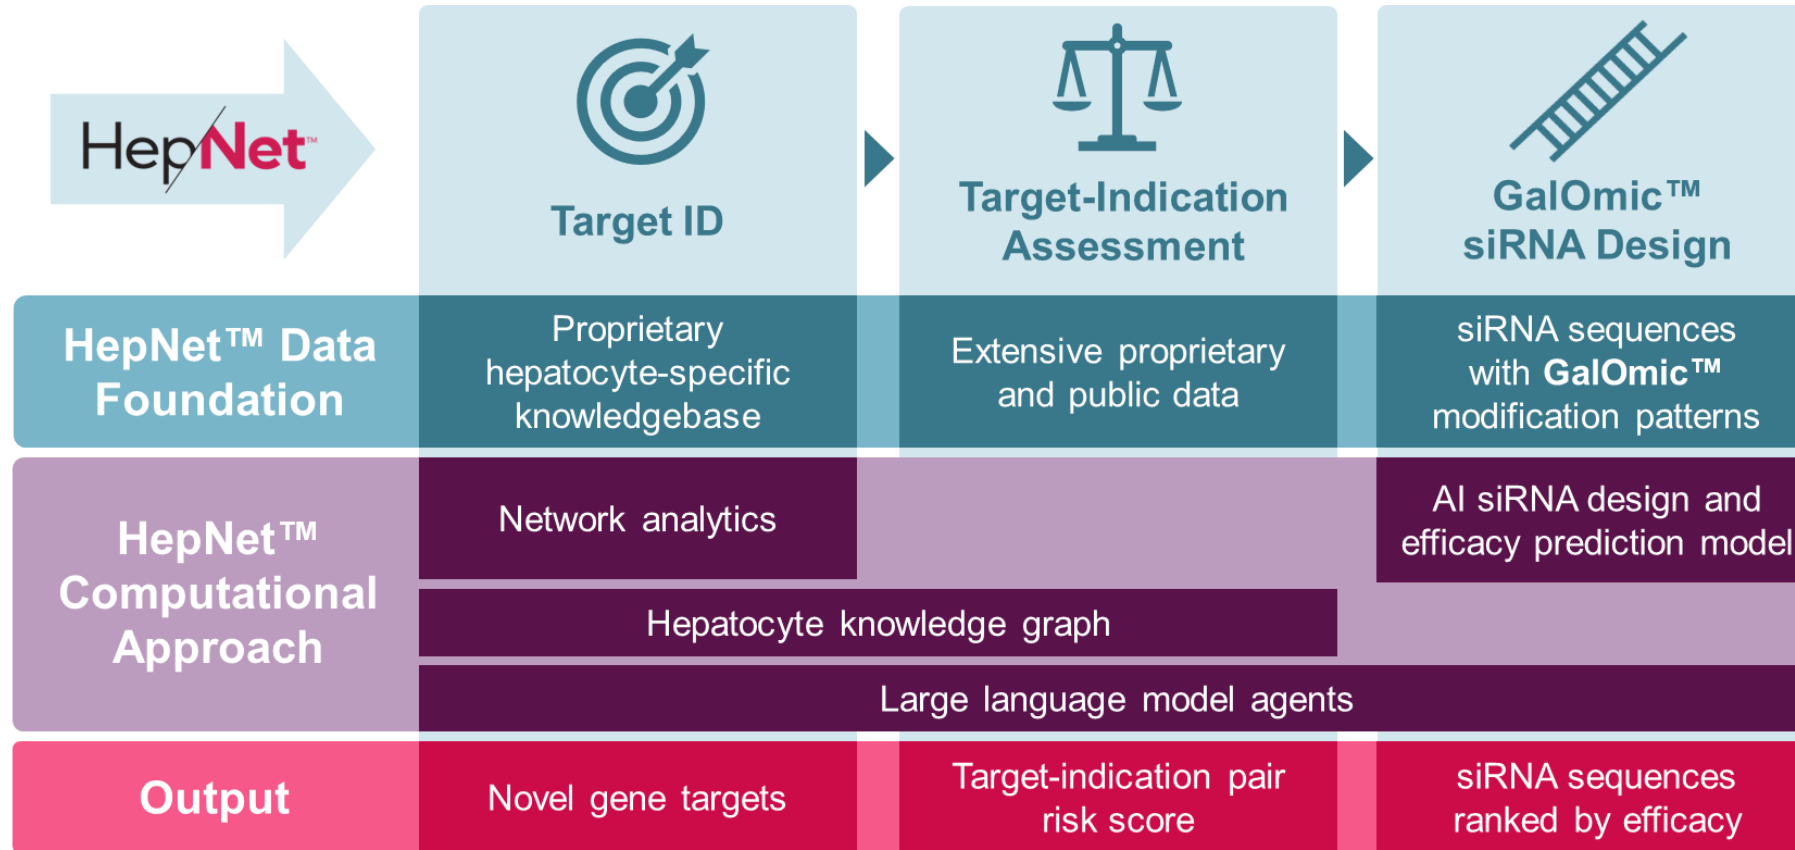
HepNet™

Target ID

Target-Indication Assessment

GalOmic™ siRNA Design

HepNet™ Data Foundation

Proprietary hepatocyte-specific knowledgebase

Extensive proprietary and public data

siRNA sequences with GalOmic™ modification patterns

HepNet™ Computational Approach

Network analytics

AI siRNA design and efficacy prediction model

Hepatocyte knowledge graph

Large language model agents

Output

Novel gene targets

Target-indication pair risk score

siRNA sequences ranked by efficacy